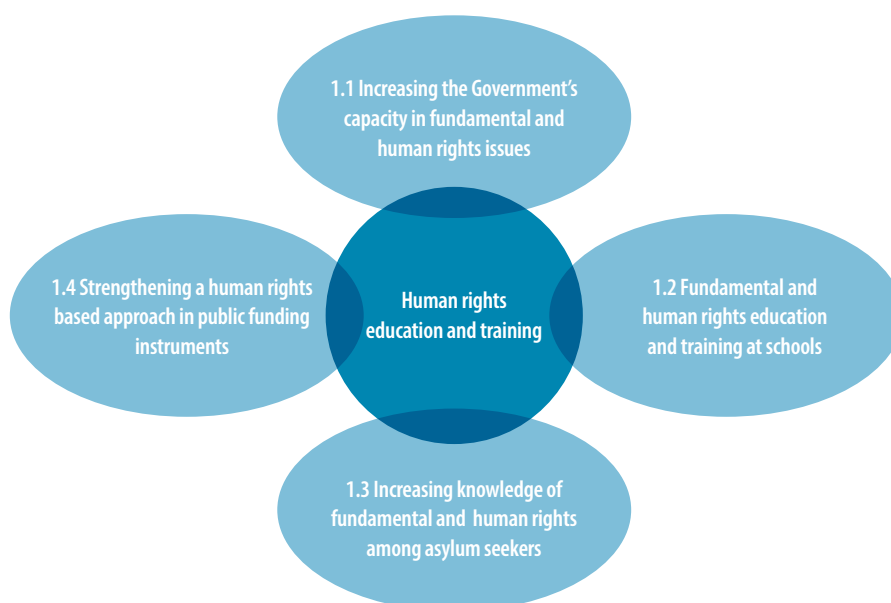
1.1 Increasing the Government's capacity in fundamental and human rights issues

1.4 Strengthening a human rights based approach in public funding instruments

Human rights education and training

1.2 Fundamental and human rights education and training at schools

1.3 Increasing knowledge of fundamental and human rights among asylum seekers